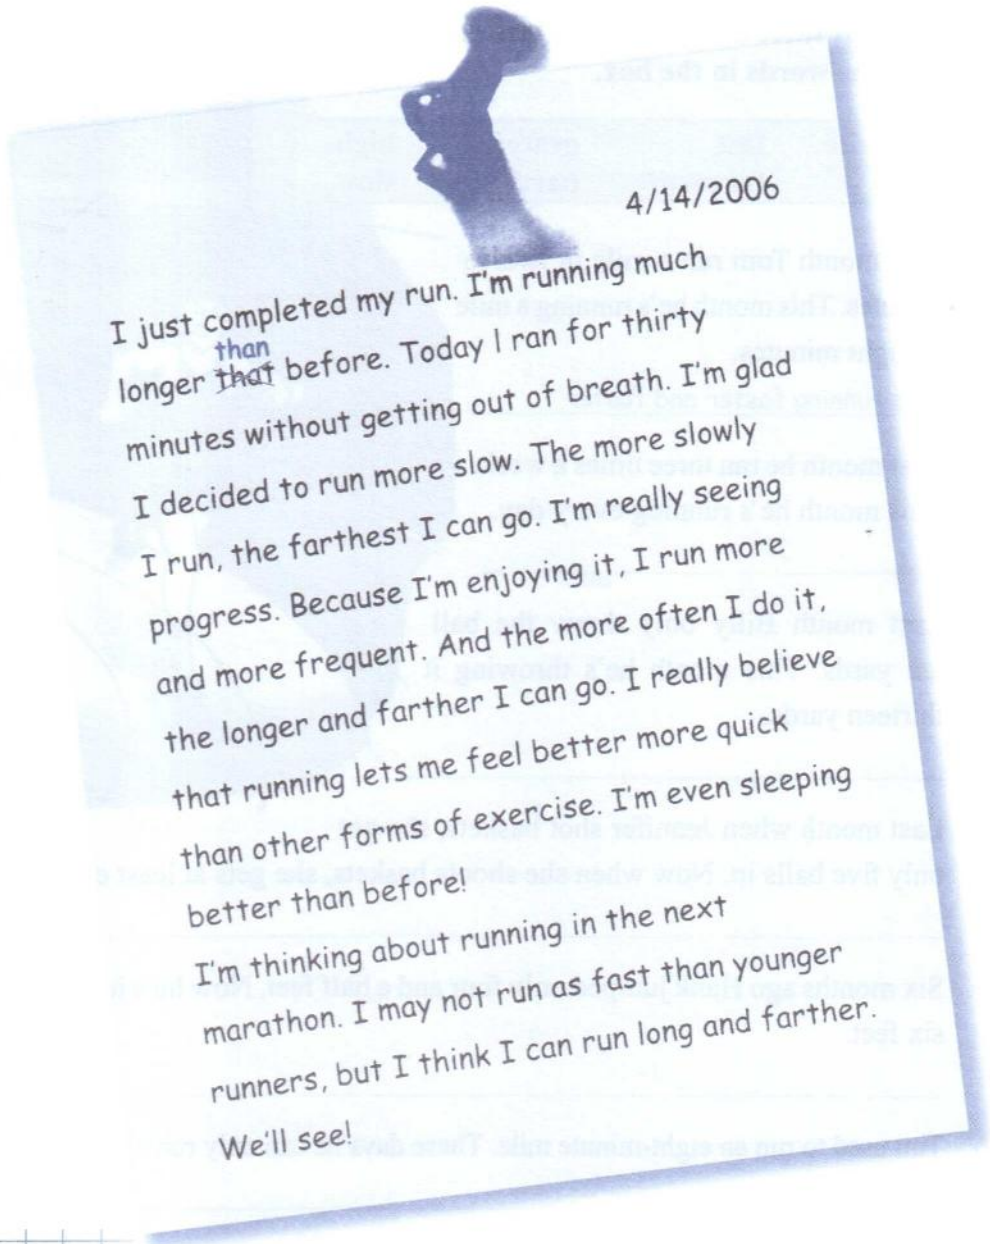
words in the box.

4/14/2006

I just completed my run. I'm running much longer than ~~that~~ before. Today I ran for thirty minutes without getting out of breath. I'm glad I decided to run more slow. The more slowly I run, the farthest I can go. I'm really seeing progress. Because I'm enjoying it, I run more and more frequent. And the more often I do it, the longer and farther I can go. I really believe that running lets me feel better more quick than other forms of exercise. I'm even sleeping better than before!

I'm thinking about running in the next marathon. I may not run as fast than younger runners, but I think I can run long and farther. We'll see!

month Tom ran

This month he's running a mile

minutes.

running faster and

months he ran three times a

month he's running

month Billy

yards. he's throwing it

fifteen yards.

Last month when Jennifer shot baskets

only five balls in. Now when she shoots baskets, she gets at least

Six months ago Frank jumped four and a half feet. Now he

six feet.

Tim used to run an eight-minute mile. These days he